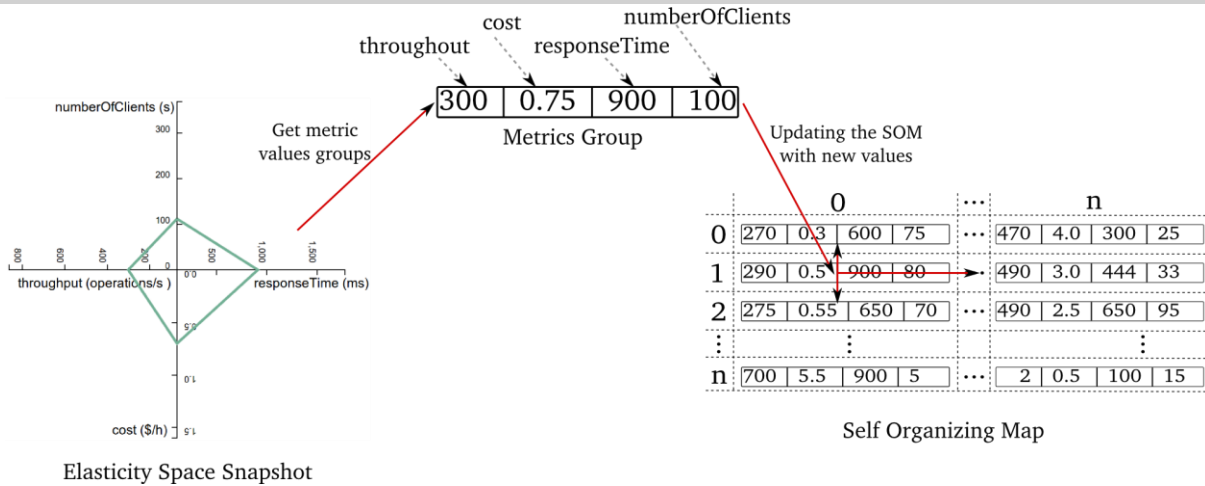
numberOfClients

cost

throughout

responseTime

| 300 | 0.75 | 900 | 100 |
|---|---|---|---|

Metrics Group

Get metric values groups

Updating the SOM with new values

numberOfClients (s)

300

200

100

0

800

600

400

200

500

1,000

1,500

0.0

throughput (operations/s )

responseTime (ms)

0.5

1.0

cost ($/h)

1.5

Elasticity Space Snapshot

| | 0 | ... | n |
|---|---|---|---|
| 0 | 270 \| 0.3 \| 600 \| 75 | ... | 470 \| 4.0 \| 300 \| 25 |
| 1 | 290 \| 0.5 \| 900 \| 80 | ... | 490 \| 3.0 \| 444 \| 33 |
| 2 | 275 \| 0.55 \| 650 \| 70 | ... | 490 \| 2.5 \| 650 \| 95 |
| ⋮ | ⋮ | | ⋮ |
| n | 700 \| 5.5 \| 900 \| 5 | ... | 2 \| 0.5 \| 100 \| 15 |

Self Organizing Map